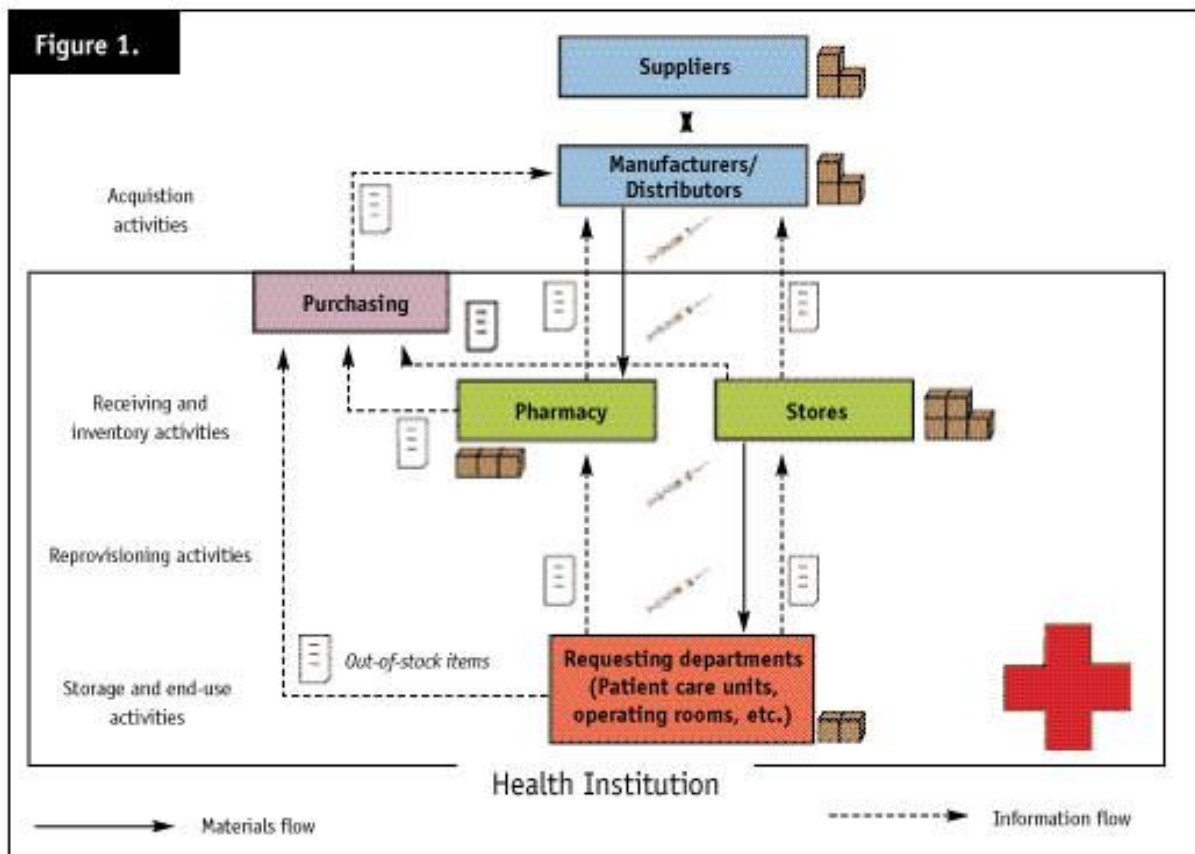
Figure 1.

Suppliers

Manufacturers/ Distributors

Acquistion activities

Purchasing

Receiving and inventory activities

Pharmacy

Stores

Reprovisioning activities

Out-of-stock items

Storage and end-use activities

Requesting departments (Patient care units, operating rooms, etc.)

Health Institution

Materials flow

Information flow